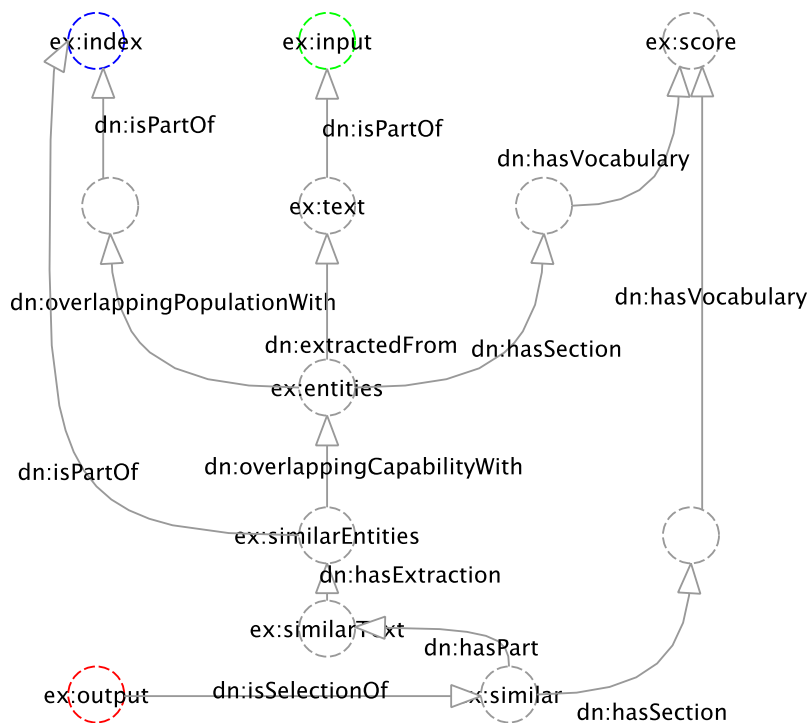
ex:index

ex:input

ex:score

dn:isPartOf

dn:isPartOf

dn:hasVocabulary

ex:text

dn:overlappingPopulationWith

dn:hasVocabulary

dn:extractedFrom

dn:hasSection

ex:entities

dn:isPartOf

dn:overlappingCapabilityWith

ex:similarEntities

dn:hasExtraction

ex:similarText

dn:hasPart

ex:output

dn:isSelectionOf

ex:similar

dn:hasSection